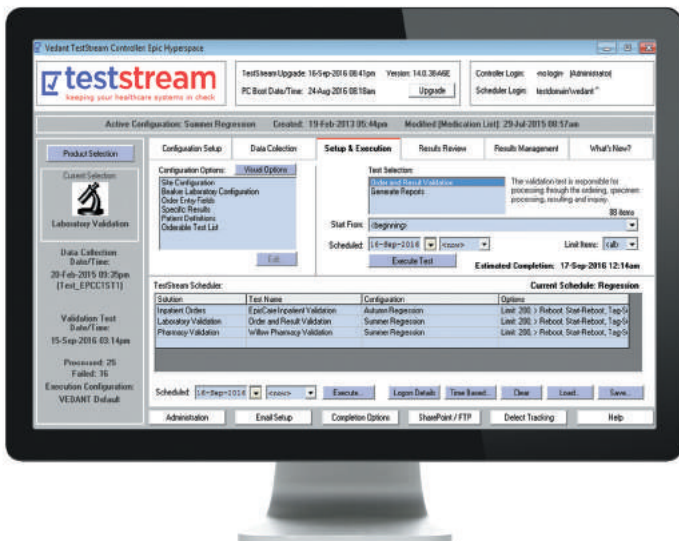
Vedant TestStream Controller Epic Hyperspace

teststream
keeping your healthcare systems in check

TestStream Upgrade: 16-Sep-2016 08:41pm Version: 14.0.38A6E
PC Boot Date/Time: 24-Aug-2016 08:18am
Upgrade

Controller Login: -no login- [Administrator]
Scheduler Login: testdomain\vedant *

Active Configuration: Summer Regression Created: 19-Feb-2013 05:44pm Modified [Medication List]: 29-Jul-2015 08:57am

Product Selection

Current Selection

Laboratory Validation

Data Collection Date/Time:
20-Feb-2015 09:35pm
[Test_EPCCTST1]

Validation Test Date/Time:
15-Sep-2016 03:14pm

Processed: 25
Failed: 16
Execution Configuration:
VEDANT Default

Configuration Setup | Data Collection | Setup & Execution | Results Review | Results Management | What's New?

Configuration Options: Wizard Options
Site Configuration
Beaker Laboratory Configuration
Order Entry Fields
Specific Results
Patient Definitions
Orderable Test List

Edit

Test Selection:
Order and Result Validation
Generate Reports

The validation test is responsible for processing through the ordering, specimen processing, resulting and inquiry.

89 items

Start From: (beginning)
Scheduled: 16-Sep-2016 <now>
Limit Items: <all>
Execute Test
Estimated Completion: 17-Sep-2016 12:14am

TestStream Scheduler:
Current Schedule: Regression

| Solution | Test Name | Configuration | Options |
|---|---|---|---|
| Inpatient Orders | EpicCare Inpatient Validation | Autumn Regression | Limit: 200 > Reboot, Stat-Reboot, Tag-S |
| Laboratory Validation | Order and Result Validation | Summer Regression | Limit: 200 > Reboot, Stat-Reboot, Tag-S |
| Pharmacy Validation | Willow Pharmacy Validation | Summer Regression | Limit: 200 > Reboot, Stat-Reboot, Tag-S |

Scheduled: 16-Sep-2016 <now> Execute... Logon Details Time Based... Clear Load... Save...

Administration | Email Setup | Completion Options | SharePoint / FTP | Defect Tracking | Help